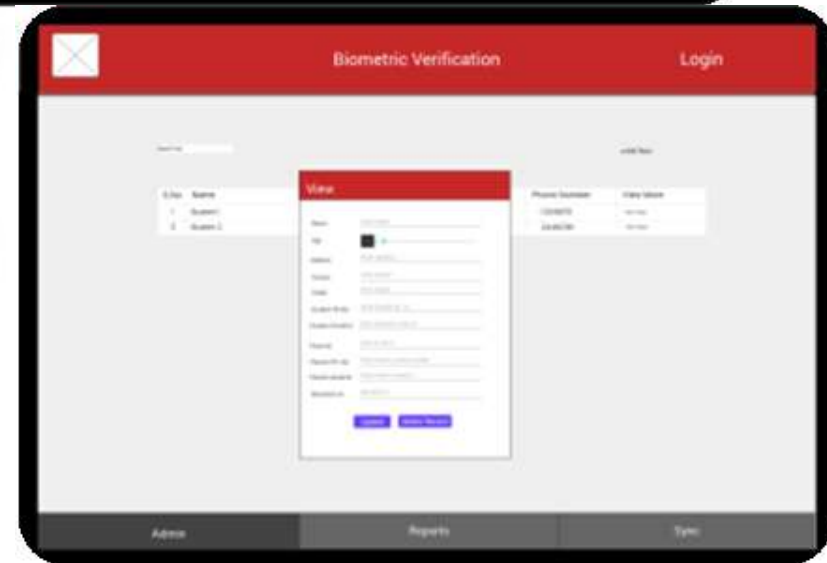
Biometric Verification

Login

Search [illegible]

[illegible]

| S.No | Name | | Phone Number | View More |
|---|---|---|---|---|
| 1 | Student1 | | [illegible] | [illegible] |
| 2 | Student 2 | | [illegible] | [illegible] |

View

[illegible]

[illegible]

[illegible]

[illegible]

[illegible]

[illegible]

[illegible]

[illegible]

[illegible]

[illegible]

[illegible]

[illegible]

Update

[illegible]

Admin

Reports

Sync